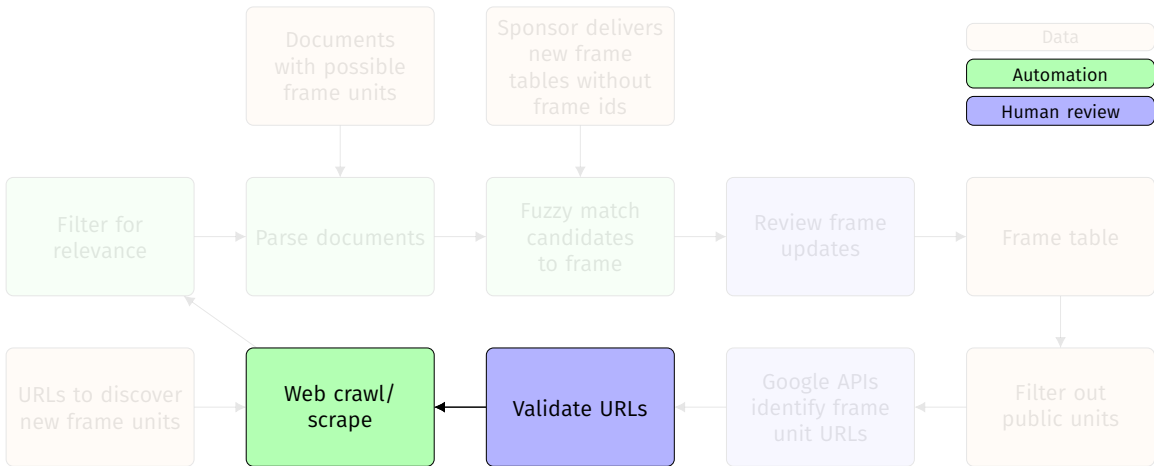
Documents with possible frame units

Sponsor delivers new frame tables without frame ids

Data

Automation

Human review

Filter for relevance

Parse documents

Fuzzy match candidates to frame

Review frame updates

Frame table

URLs to discover new frame units

Web crawl/ scrape

Validate URLs

Google APIs identify frame unit URLs

Filter out public units